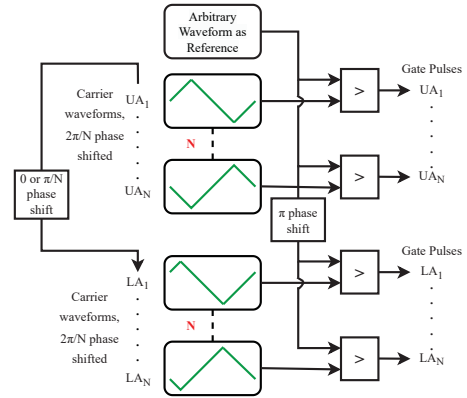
Arbitrary Waveform as Reference

Carrier waveforms, $2\pi/N$ phase shifted

$UA_1$

$UA_N$

N

0 or $\pi/N$ phase shift

>

>

Gate Pulses

$UA_1$

$UA_N$

$\pi$ phase shift

$LA_1$

$LA_N$

Carrier waveforms, $2\pi/N$ phase shifted

N

>

>

Gate Pulses

$LA_1$

$LA_N$